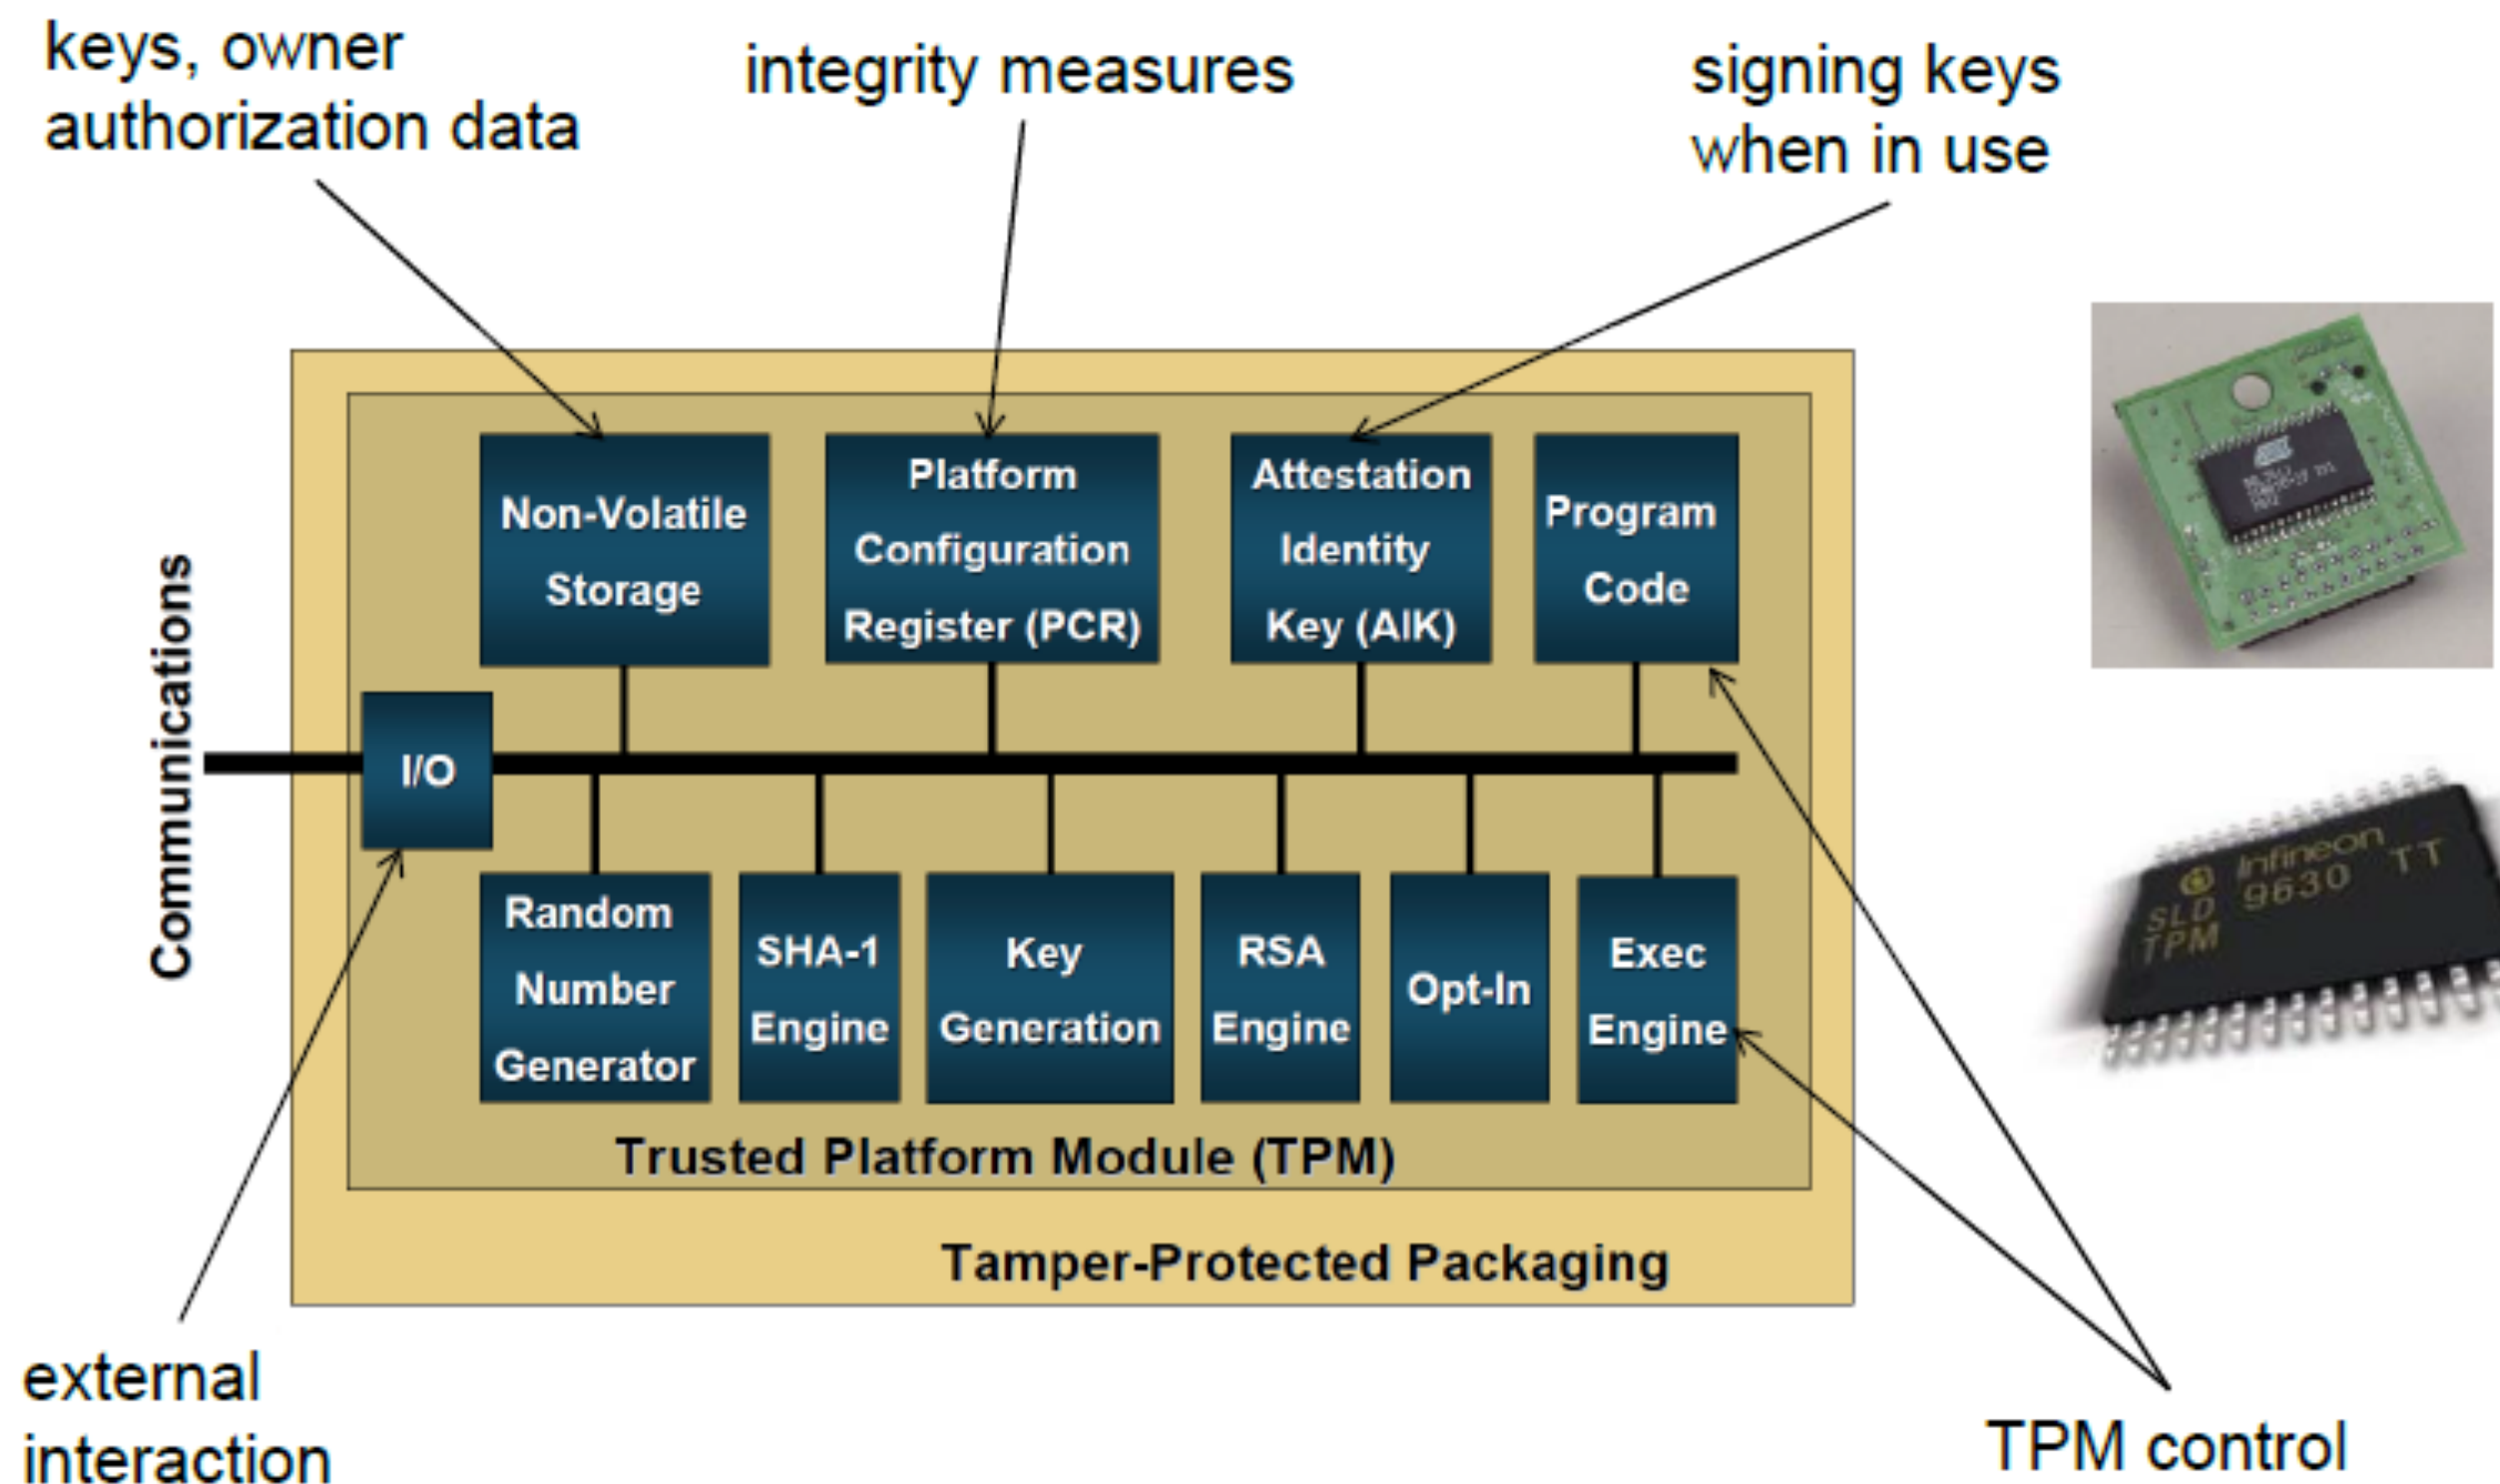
keys, owner authorization data

integrity measures

signing keys when in use

Non-Volatile Storage

Platform Configuration Register (PCR)

Attestation Identity Key (AIK)

Program Code

Communications

I/O

Random Number Generator

SHA-1 Engine

Key Generation

RSA Engine

Opt-In

Exec Engine

Trusted Platform Module (TPM)

Tamper-Protected Packaging

external interaction

TPM control

SLD TPM infineon 9630 TT